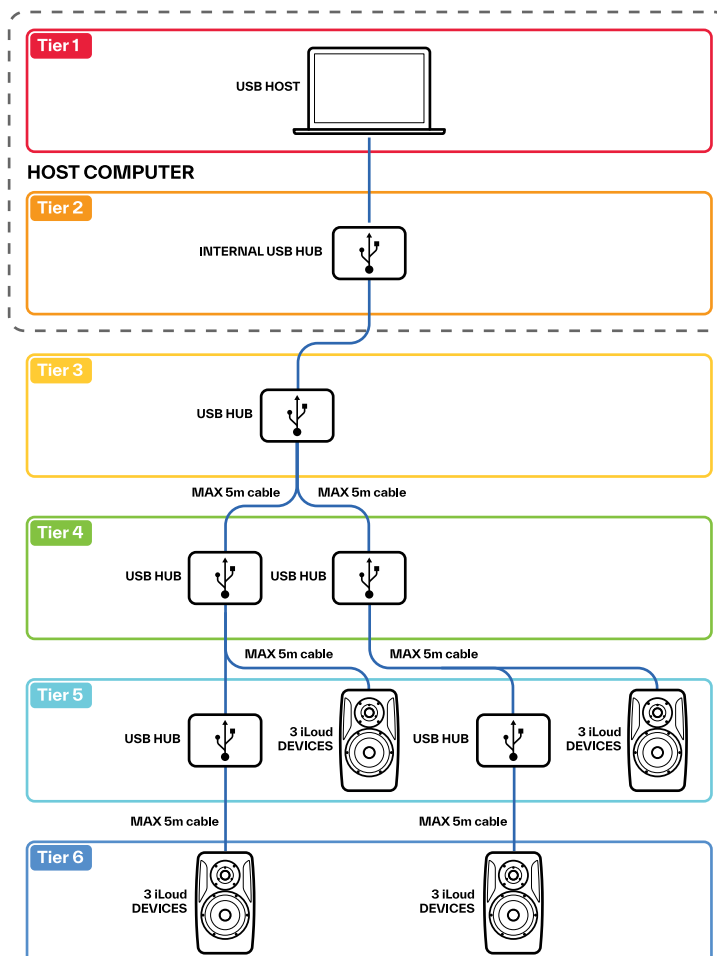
Tier 1

USB HOST

HOST COMPUTER

Tier 2

INTERNAL USB HUB

Tier 3

USB HUB

MAX 5m cable

MAX 5m cable

Tier 4

USB HUB

USB HUB

MAX 5m cable

MAX 5m cable

Tier 5

USB HUB

3 iLoud DEVICES

USB HUB

3 iLoud DEVICES

MAX 5m cable

MAX 5m cable

Tier 6

3 iLoud DEVICES

3 iLoud DEVICES